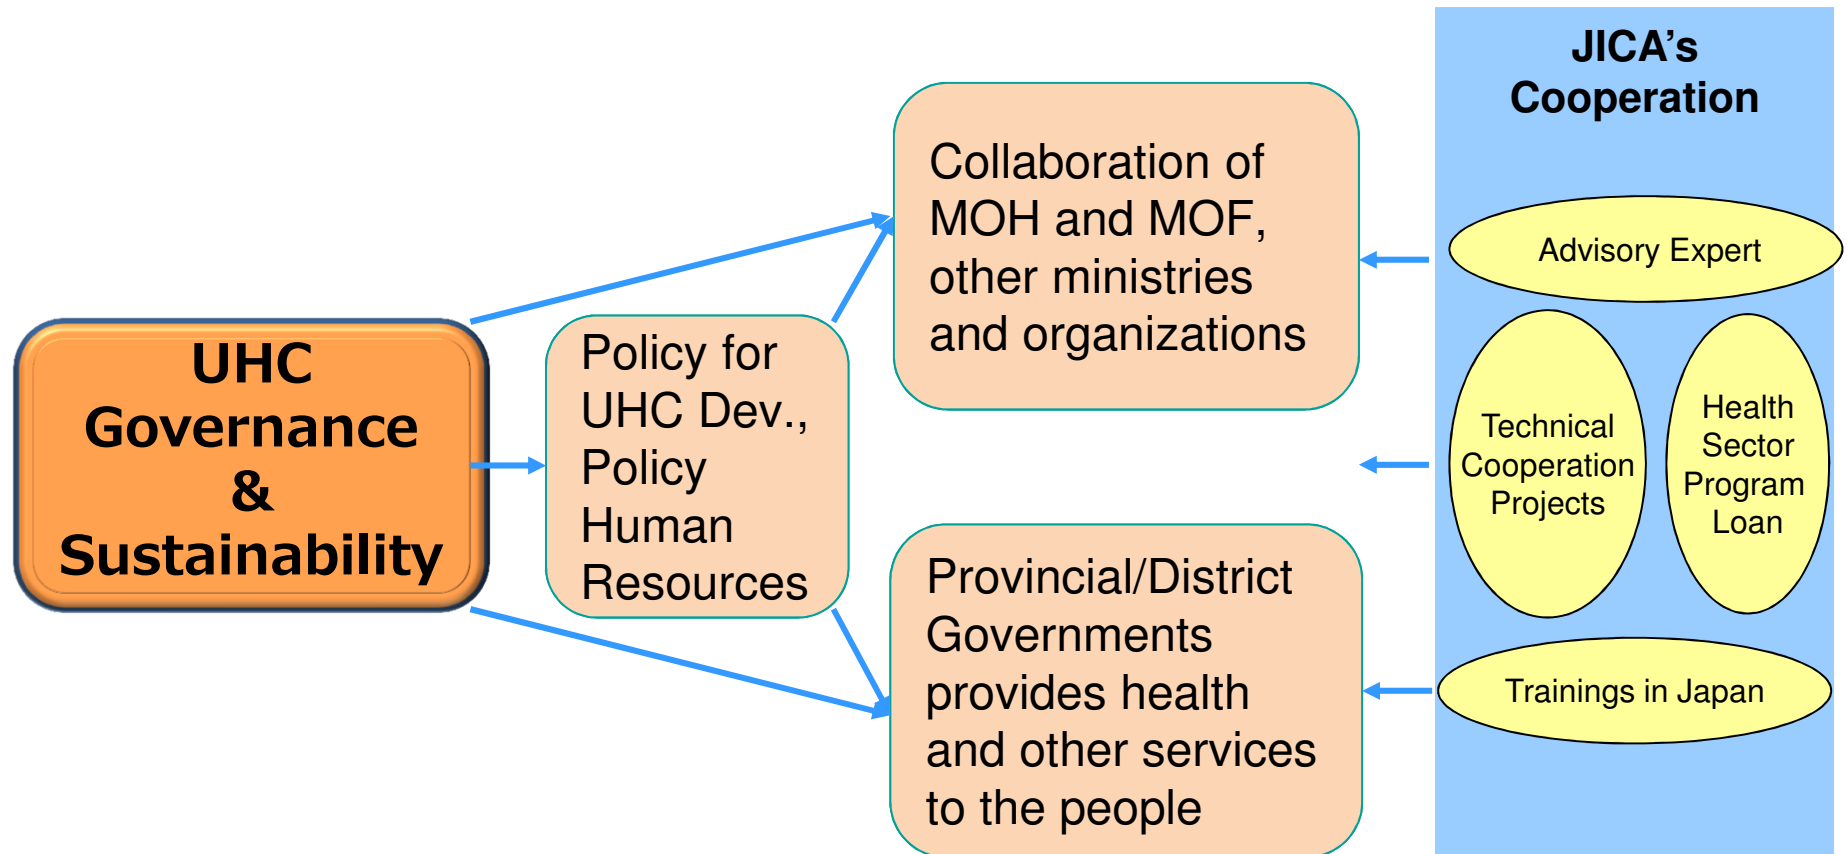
UHC Governance & Sustainability

Policy for UHC Dev., Policy Human Resources

Collaboration of MOH and MOF, other ministries and organizations

Provincial/District Governments provides health and other services to the people

JICA's Cooperation

Advisory Expert

Technical Cooperation Projects

Health Sector Program Loan

Trainings in Japan